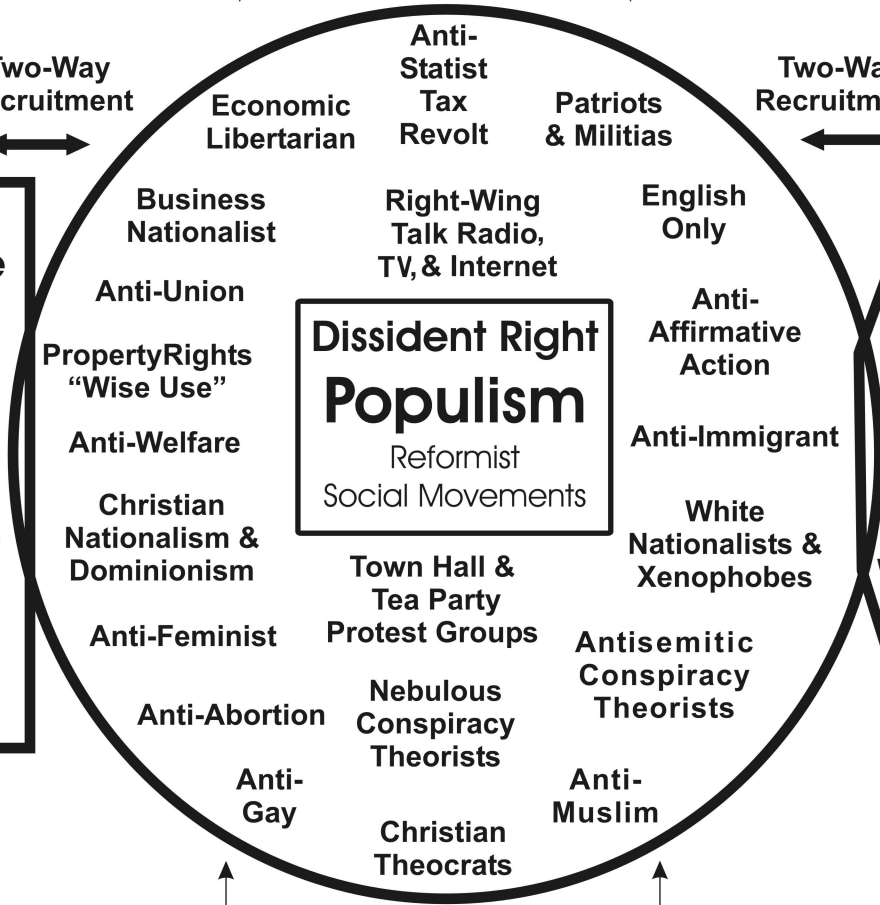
wo-Way
cruitment

Two-Wa
Recruitm

Anti-
Statist
Tax
Revolt

Economic
Libertarian

Patriots
& Militias

Business
Nationalist

Right-Wing
Talk Radio,
TV, & Internet

English
Only

Anti-Union

Anti-
Affirmative
Action

PropertyRights
"Wise Use"

Dissident Right
Populism
Reformist
Social Movements

Anti-Welfare

Anti-Immigrant

Christian
Nationalism &
Dominionism

White
Nationalists &
Xenophobes

Town Hall &
Tea Party
Protest Groups

Anti-Feminist

Antisemitic
Conspiracy
Theorists

Anti-Abortion

Nebulous
Conspiracy
Theorists

Anti-
Gay

Anti-
Muslim

Christian
Theocrats